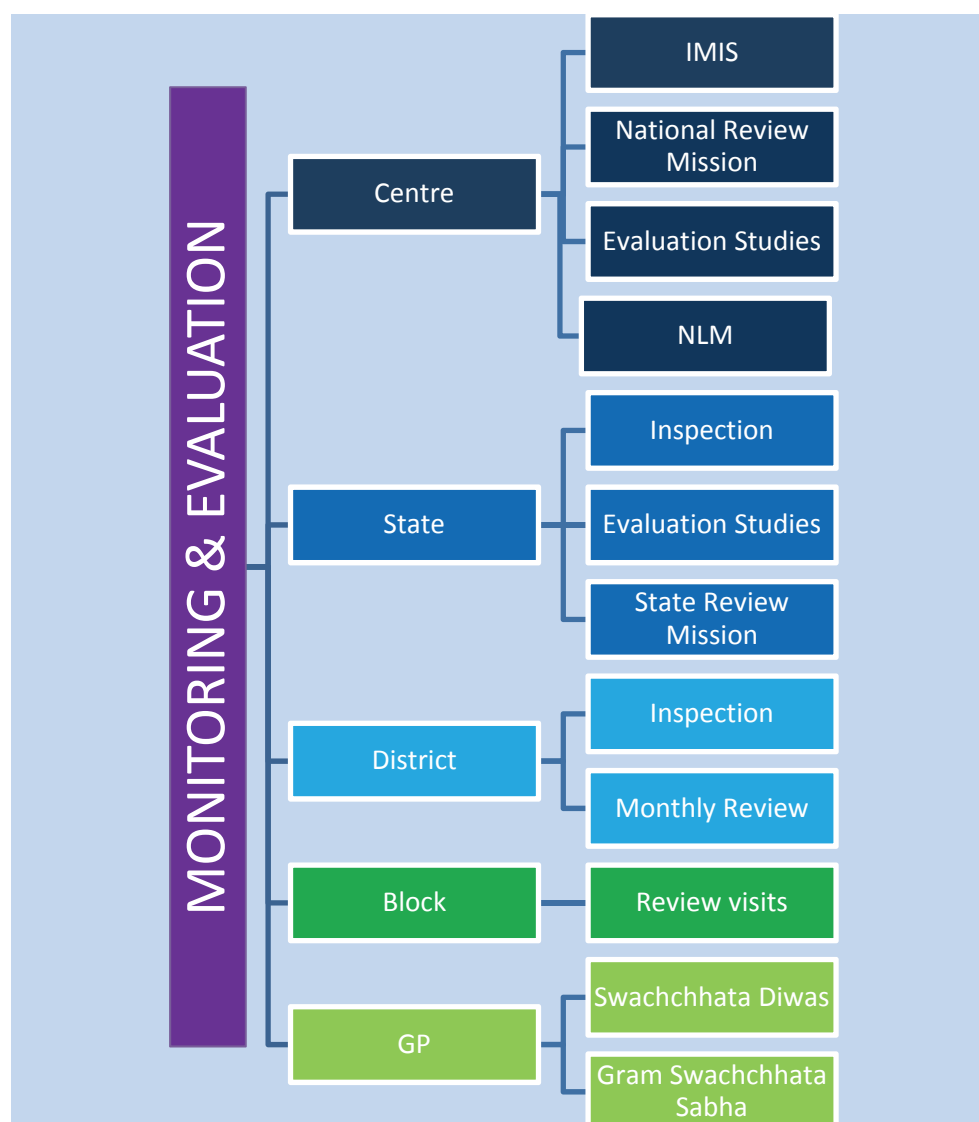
MONITORING & EVALUATION

Centre

IMIS

National Review Mission

Evaluation Studies

NLM

State

Inspection

Evaluation Studies

State Review Mission

District

Inspection

Monthly Review

Block

Review visits

GP

Swachchhata Diwas

Gram Swachchhata Sabha